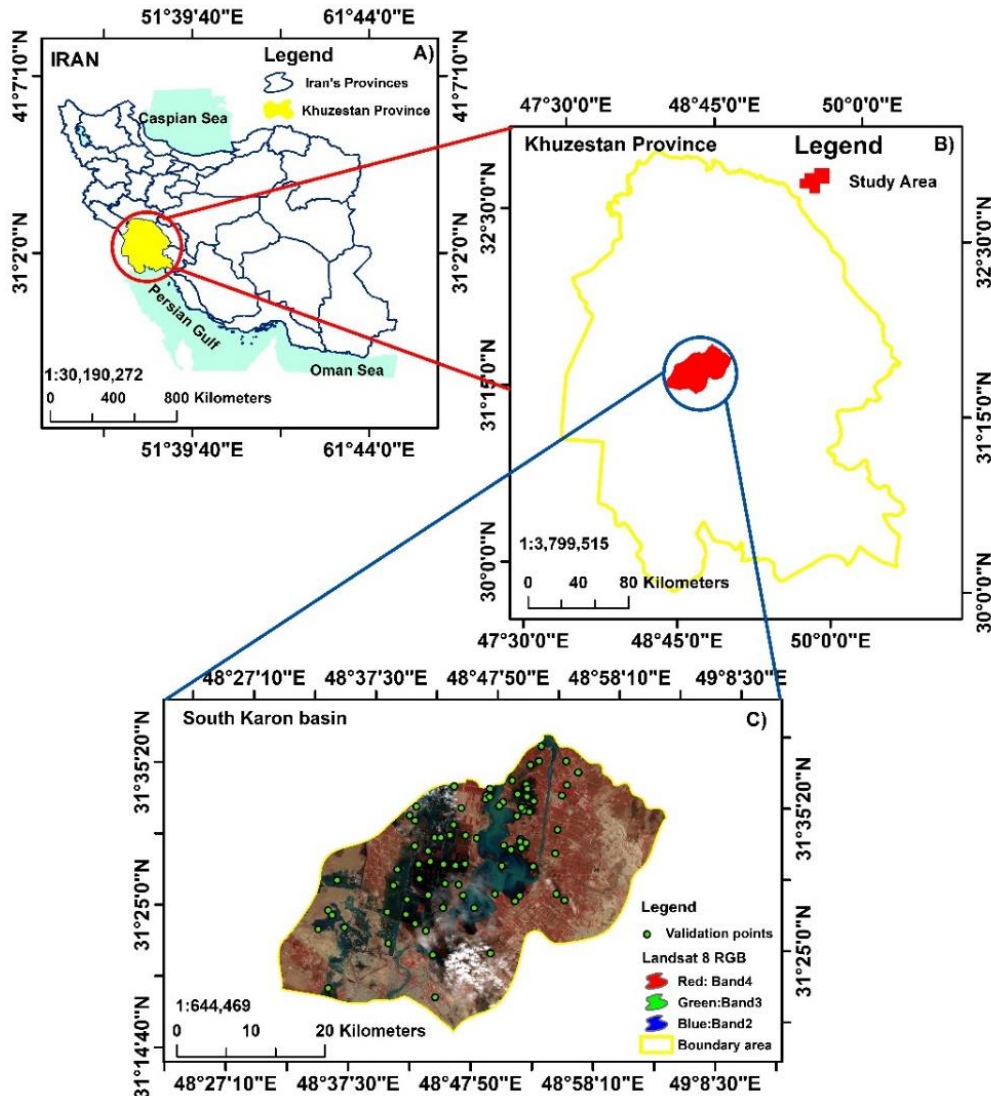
51°39'40"E 61°44'0"E

IRAN

Legend

A)

Iran's Provinces

Khuzestan Province

Caspian Sea

Persian Gulf

Oman Sea

1:30,190,272

0 400 800 Kilometers

51°39'40"E 61°44'0"E

41°7'10"N 31°2'0"N

41°7'10"N 31°2'0"N

47°30'0"E 48°45'0"E 50°0'0"E

Khuzestan Province

Legend

B)

Study Area

1:3,799,515

0 40 80 Kilometers

47°30'0"E 48°45'0"E 50°0'0"E

32°30'0"N 31°15'0"N 30°0'0"N

32°30'0"N 31°15'0"N 30°0'0"N

48°27'10"E 48°37'30"E 48°47'50"E 48°58'10"E 49°8'30"E

South Karon basin

C)

Legend

Validation points

Landsat 8 RGB

Red: Band4

Green:Band3

Blue:Band2

Boundary area

1:644,469

0 10 20 Kilometers

48°27'10"E 48°37'30"E 48°47'50"E 48°58'10"E 49°8'30"E

31°35'20"N 31°25'0"N 31°14'40"N

31°35'20"N 31°25'0"N